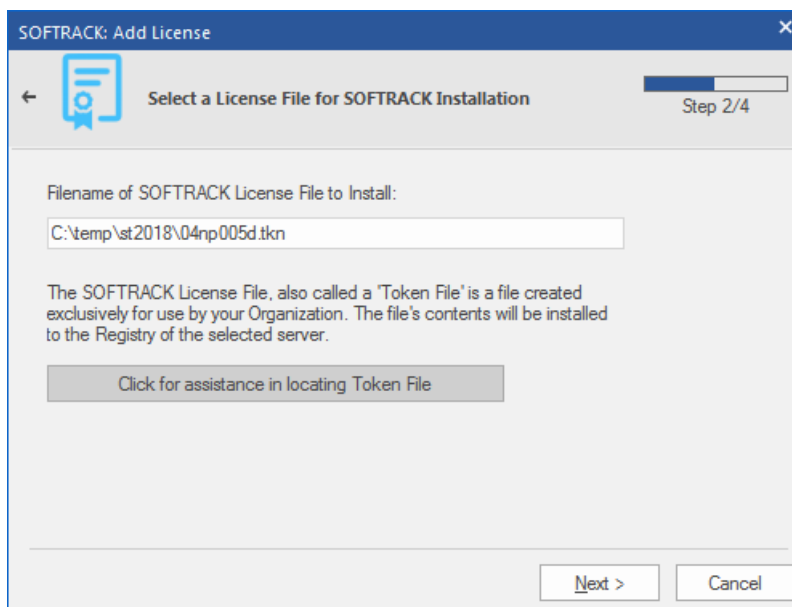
SOFTRACK: Add License

←

Select a License File for SOFTRACK Installation

Step 2/4

Filename of SOFTRACK License File to Install:

C:\temp\st2018\04np005d.tkn

The SOFTRACK License File, also called a 'Token File' is a file created exclusively for use by your Organization. The file's contents will be installed to the Registry of the selected server.

Click for assistance in locating Token File

Next >

Cancel